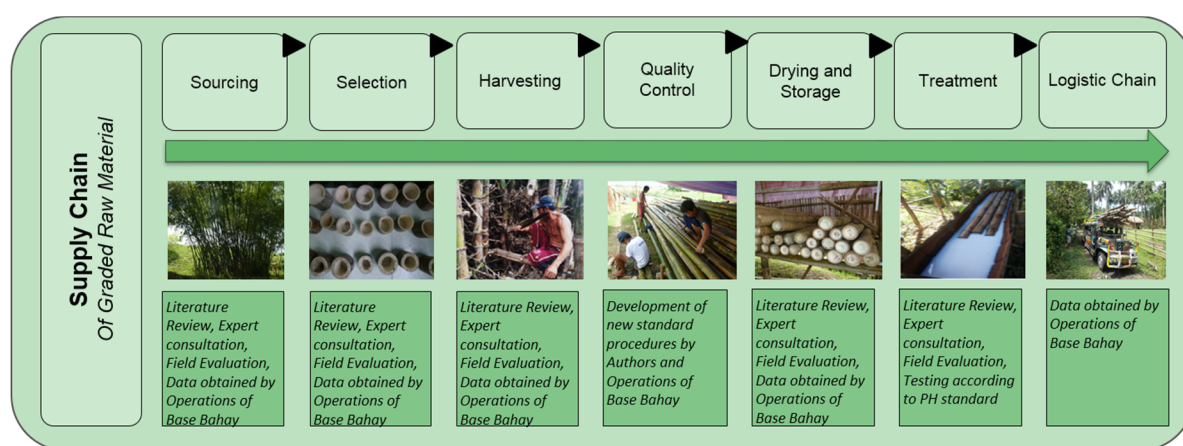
Supply Chain
Of Graded Raw Material

Sourcing

Selection

Harvesting

Quality Control

Drying and Storage

Treatment

Logistic Chain

Literature Review, Expert consultation, Field Evaluation, Data obtained by Operations of Base Bahay

Literature Review, Expert consultation, Field Evaluation, Data obtained by Operations of Base Bahay

Literature Review, Expert consultation, Field Evaluation, Data obtained by Operations of Base Bahay

Development of new standard procedures by Authors and Operations of Base Bahay

Literature Review, Expert consultation, Field Evaluation, Data obtained by Operations of Base Bahay

Literature Review, Expert consultation, Field Evaluation, Testing according to PH standard

Data obtained by Operations of Base Bahay